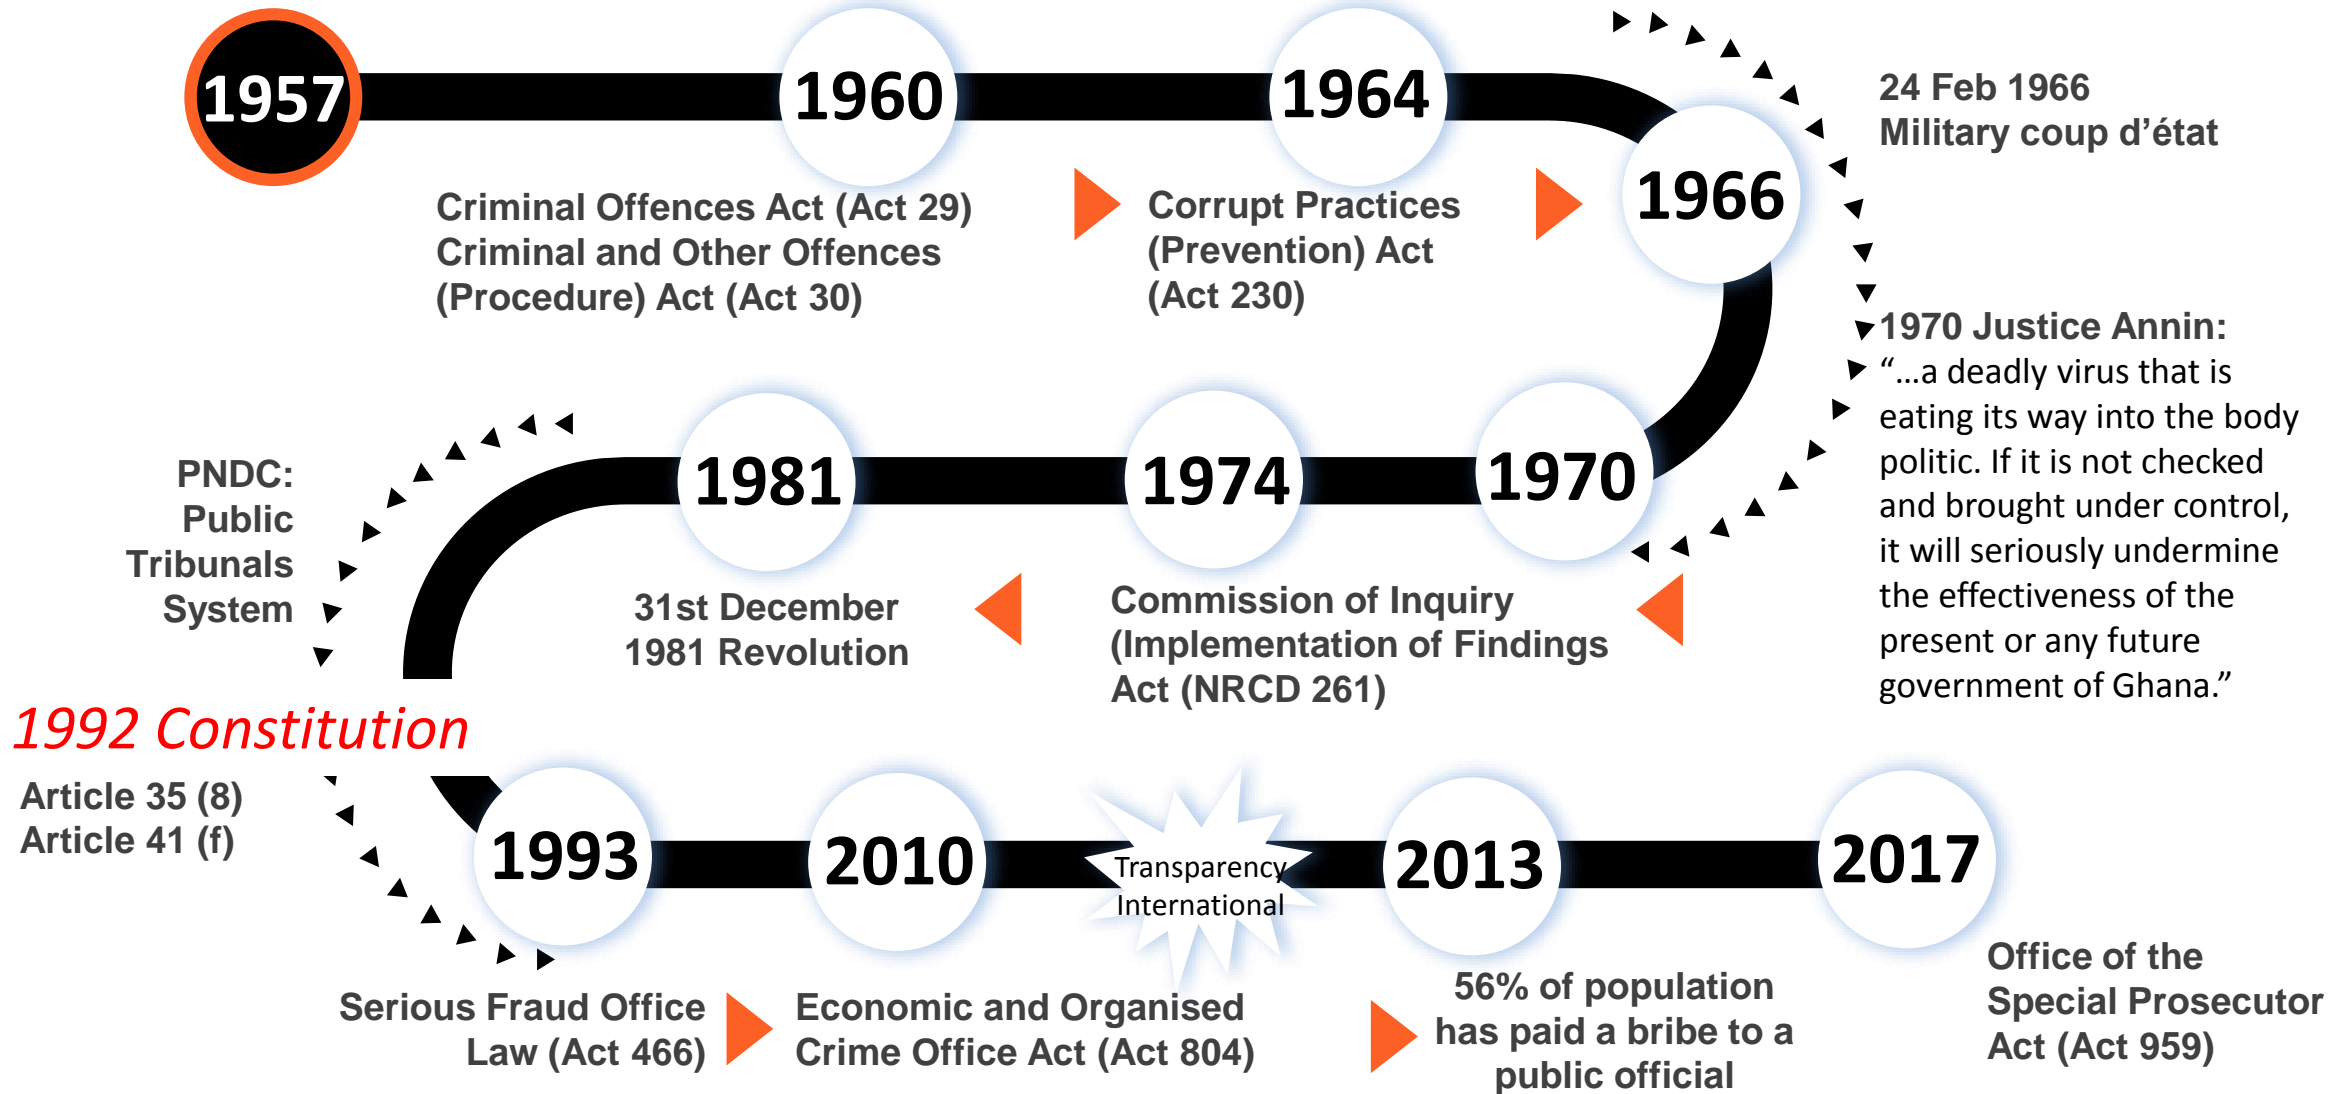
1957

1960

Criminal Offences Act (Act 29)
Criminal and Other Offences (Procedure) Act (Act 30)

1964

Corrupt Practices (Prevention) Act (Act 230)

1966

24 Feb 1966
Military coup d'état

1970 Justice Annin:
"...a deadly virus that is eating its way into the body politic. If it is not checked and brought under control, it will seriously undermine the effectiveness of the present or any future government of Ghana."

1970

1974

Commission of Inquiry (Implementation of Findings Act (NRCD 261)

1981

31st December 1981 Revolution

PNDC:
Public Tribunals System

1992 Constitution

Article 35 (8)
Article 41 (f)

1993

Serious Fraud Office Law (Act 466)

2010

Economic and Organised Crime Office Act (Act 804)

Transparency International

2013

56% of population has paid a bribe to a public official

2017

Office of the Special Prosecutor Act (Act 959)